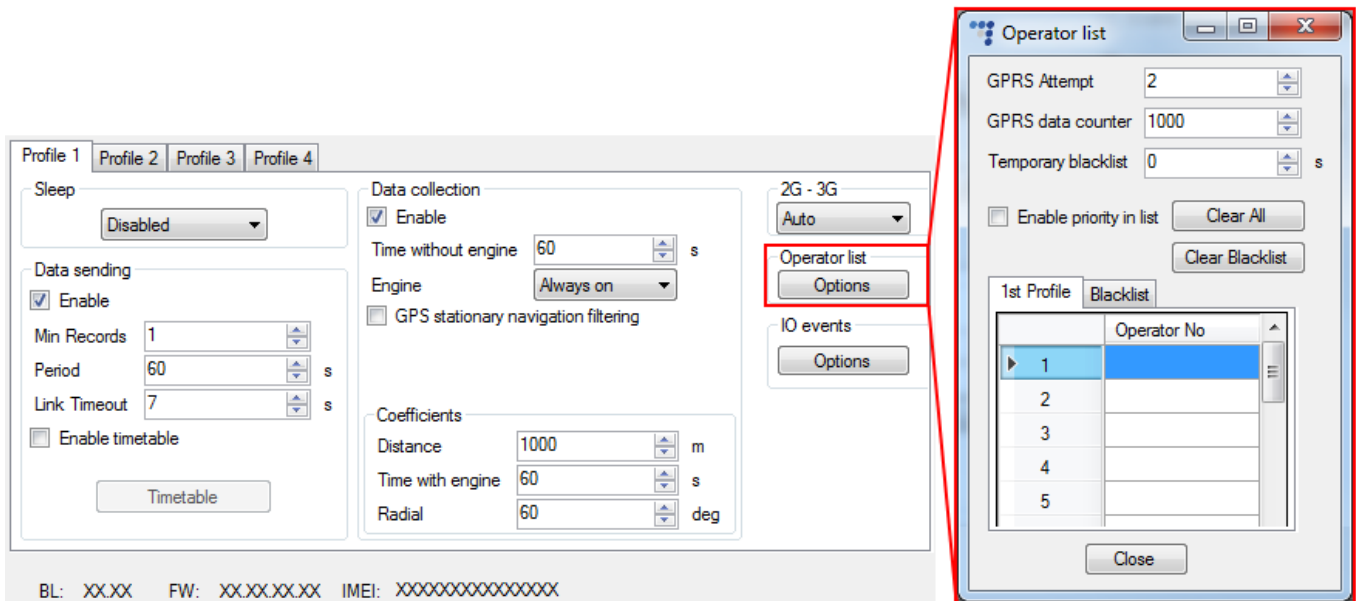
Profile 1 | Profile 2 | Profile 3 | Profile 4

Sleep
Disabled

Data sending
Enable
Min Records 1
Period 60 s
Link Timeout 7 s
Enable timetable
Timetable

Data collection
Enable
Time without engine 60 s
Engine Always on
GPS stationary navigation filtering

Coefficients
Distance 1000 m
Time with engine 60 s
Radial 60 deg

2G - 3G
Auto

Operator list
Options

IO events
Options

BL: XX.XX FW: XX.XX.XX.XX IMEI: XXXXXXXXXXXXXXX

Operator list
GPRS Attempt 2
GPRS data counter 1000
Temporary blacklist 0 s
Enable priority in list
Clear All
Clear Blacklist
1st Profile | Blacklist

| | Operator No |
|---|---|
| 1 | |
| 2 | |
| 3 | |
| 4 | |
| 5 | |

Close